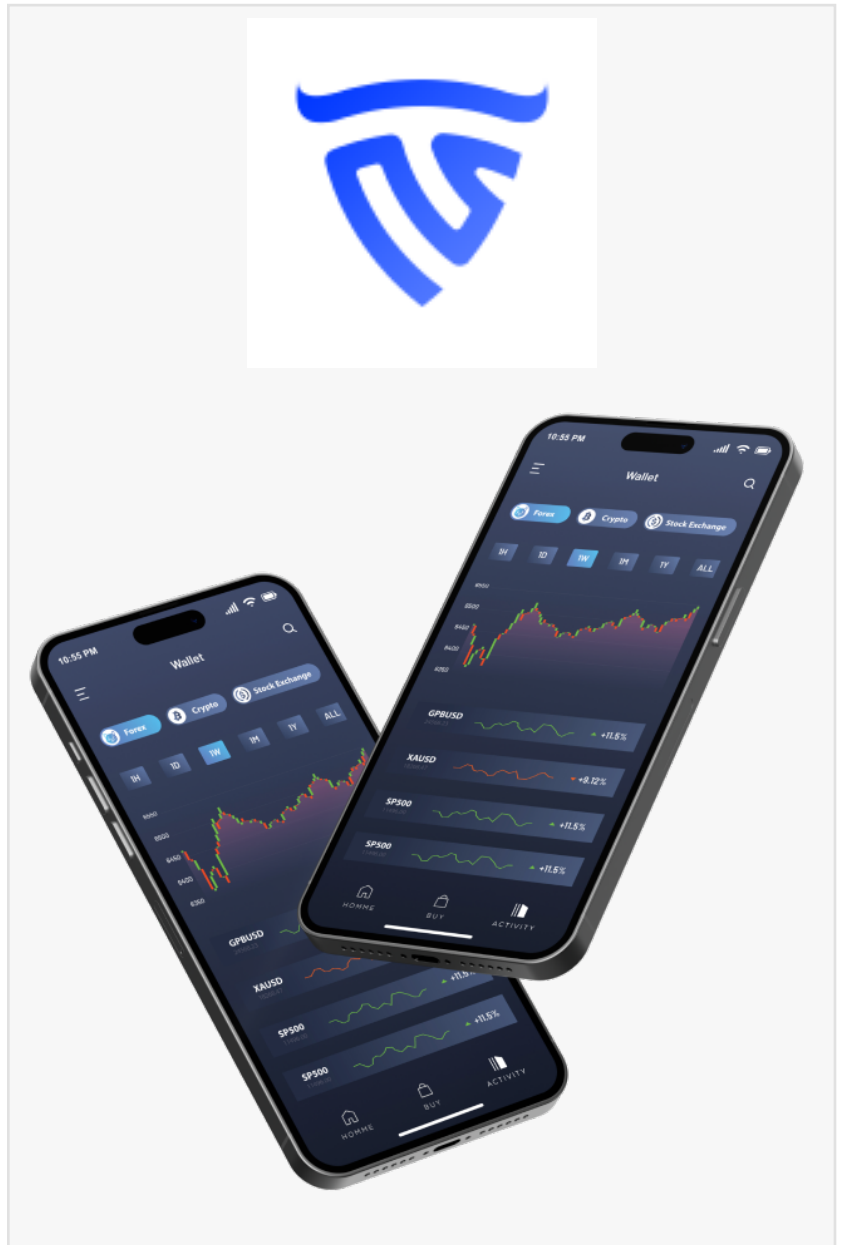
10:55 PM

Wallet

Forex Crypto Stock Exchange

1H 1D 1W 1M 1Y ALL

6550
6500
6450
6400
6350

GPBUSD +11.5%

XAUSD +9.12%

SP500 +11.5%

SP500 +11.5%

HOMME BUY ACTIVITY

10:55 PM

Wallet

Forex Crypto Stock Exchange

1H 1D 1W 1M 1Y ALL

6550
6500
6450
6400
6350

GPBUSD

XAUSD +11.5%

SP500 +11.5%

SP500

HOMME BUY ACTIVITY